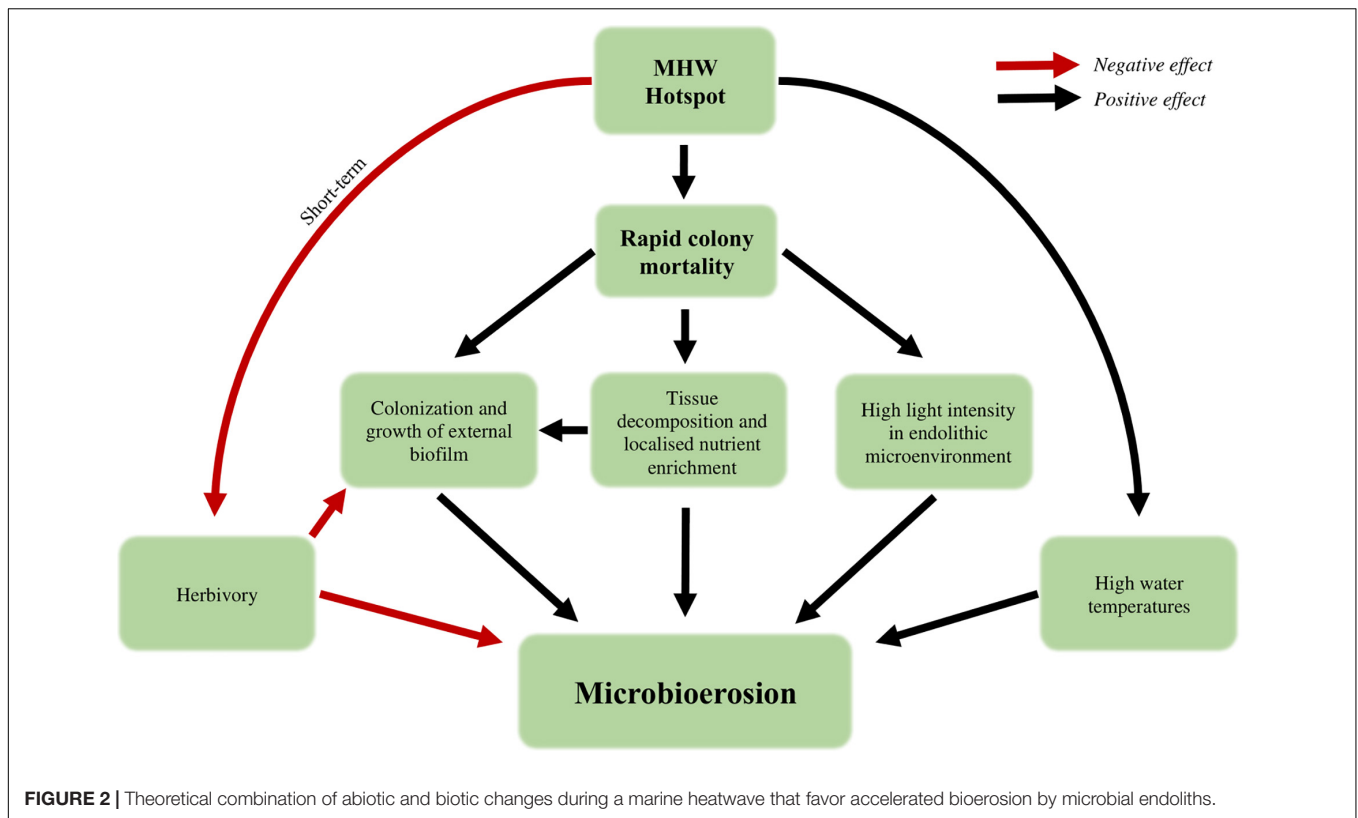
MHW Hotspot

Negative effect
Positive effect

Short-term

Rapid colony mortality

Colonization and growth of external biofilm

Tissue decomposition and localised nutrient enrichment

High light intensity in endolithic microenvironment

Herbivory

High water temperatures

Microbioerosion

FIGURE 2 | Theoretical combination of abiotic and biotic changes during a marine heatwave that favor accelerated bioerosion by microbial endoliths.